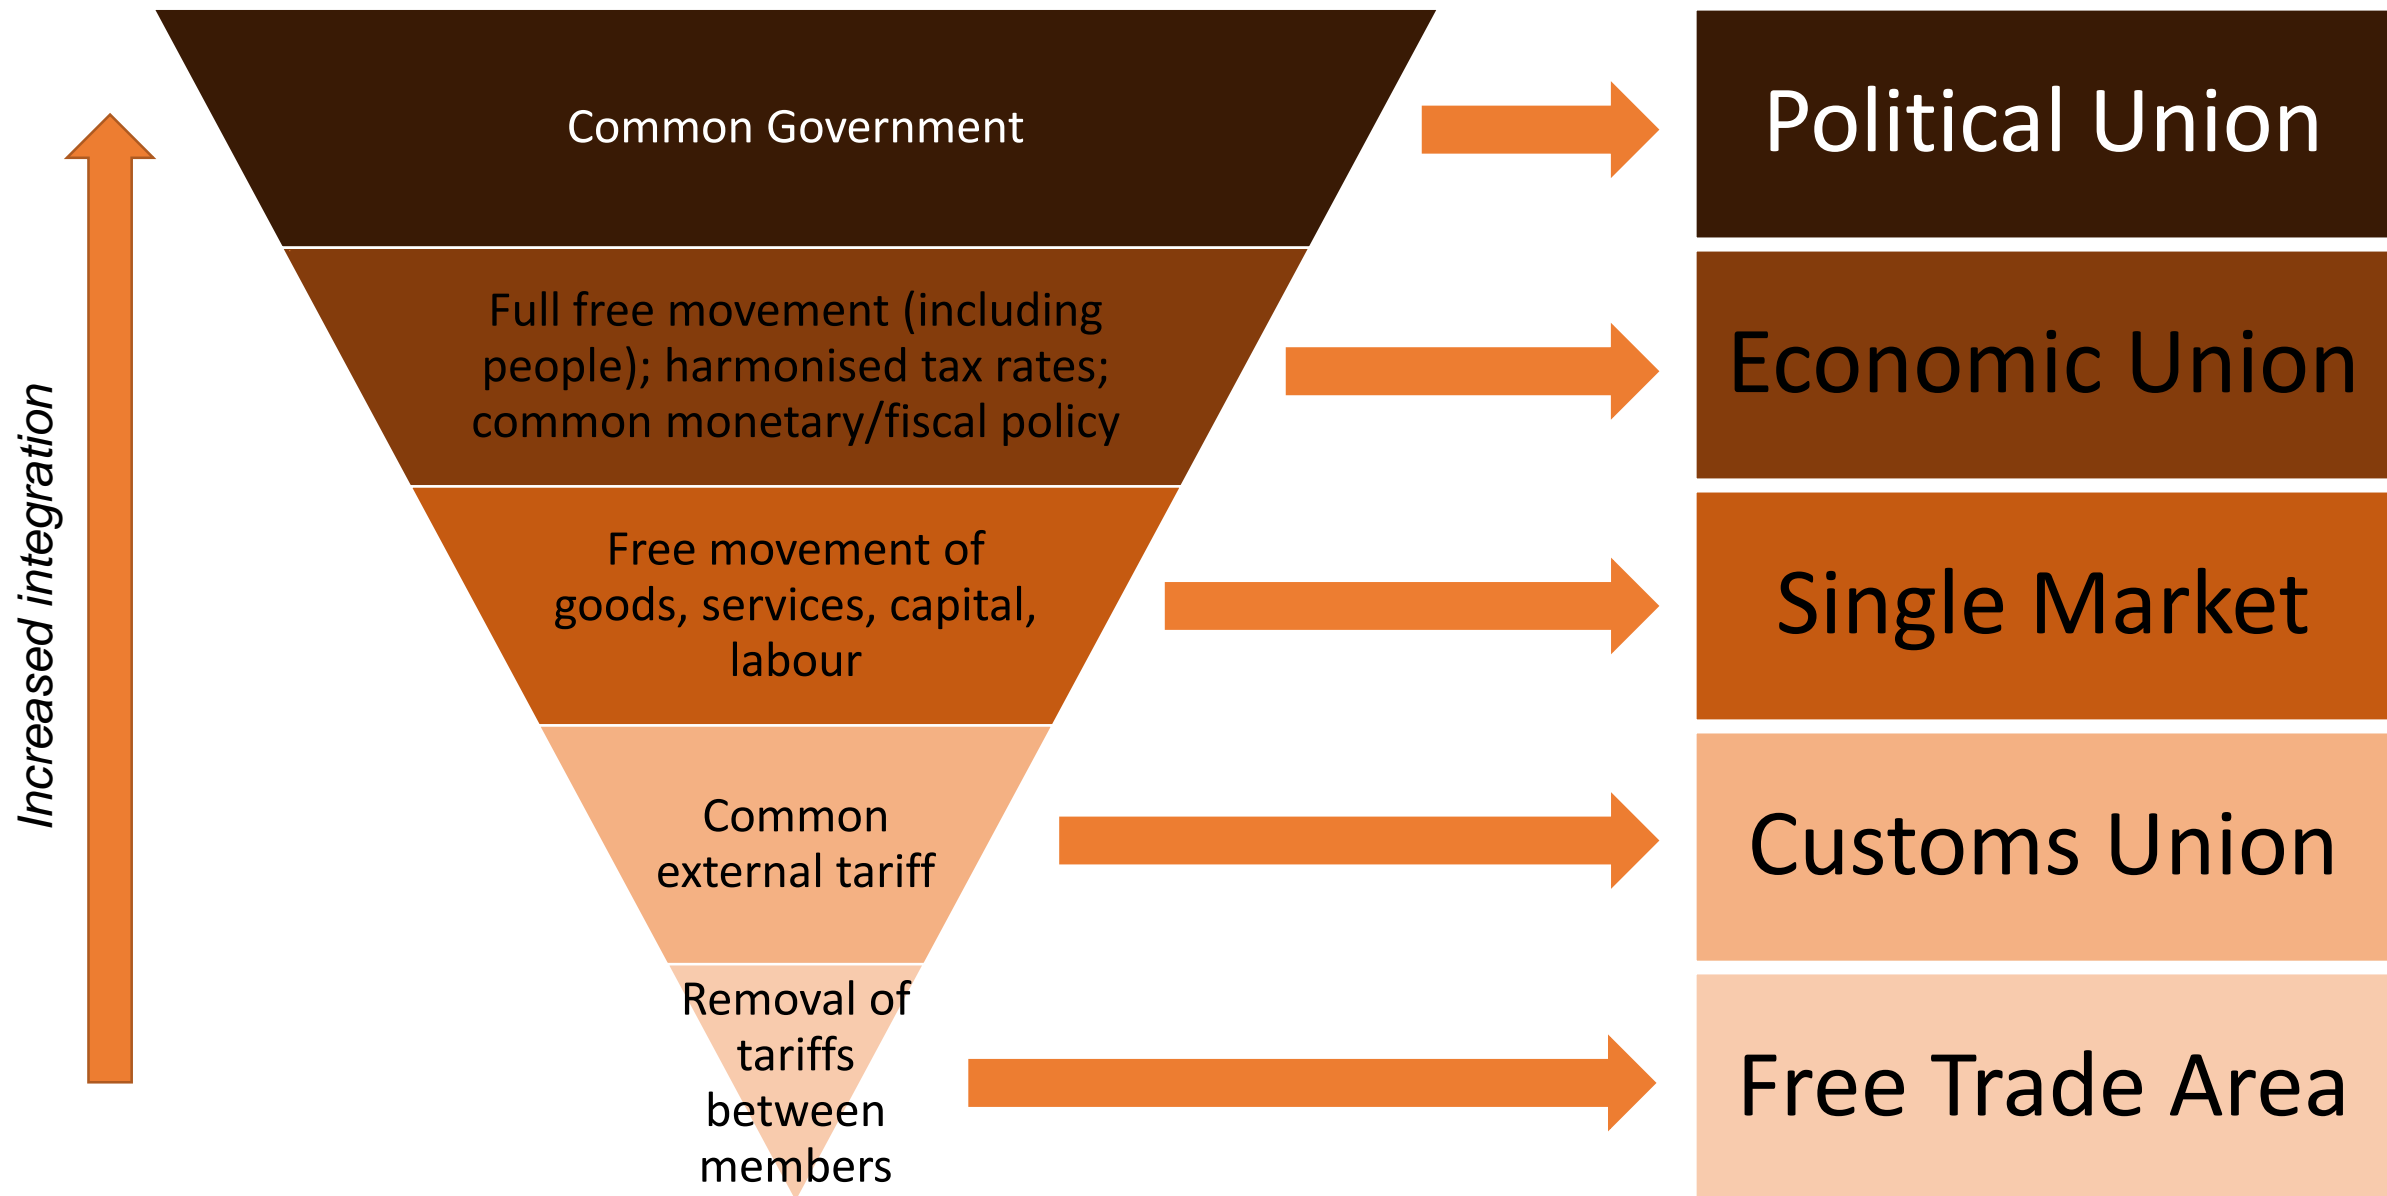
Increased integration

Common Government

Full free movement (including people); harmonised tax rates; common monetary/fiscal policy

Free movement of goods, services, capital, labour

Common external tariff

Removal of tariffs between members

Political Union

Economic Union

Single Market

Customs Union

Free Trade Area